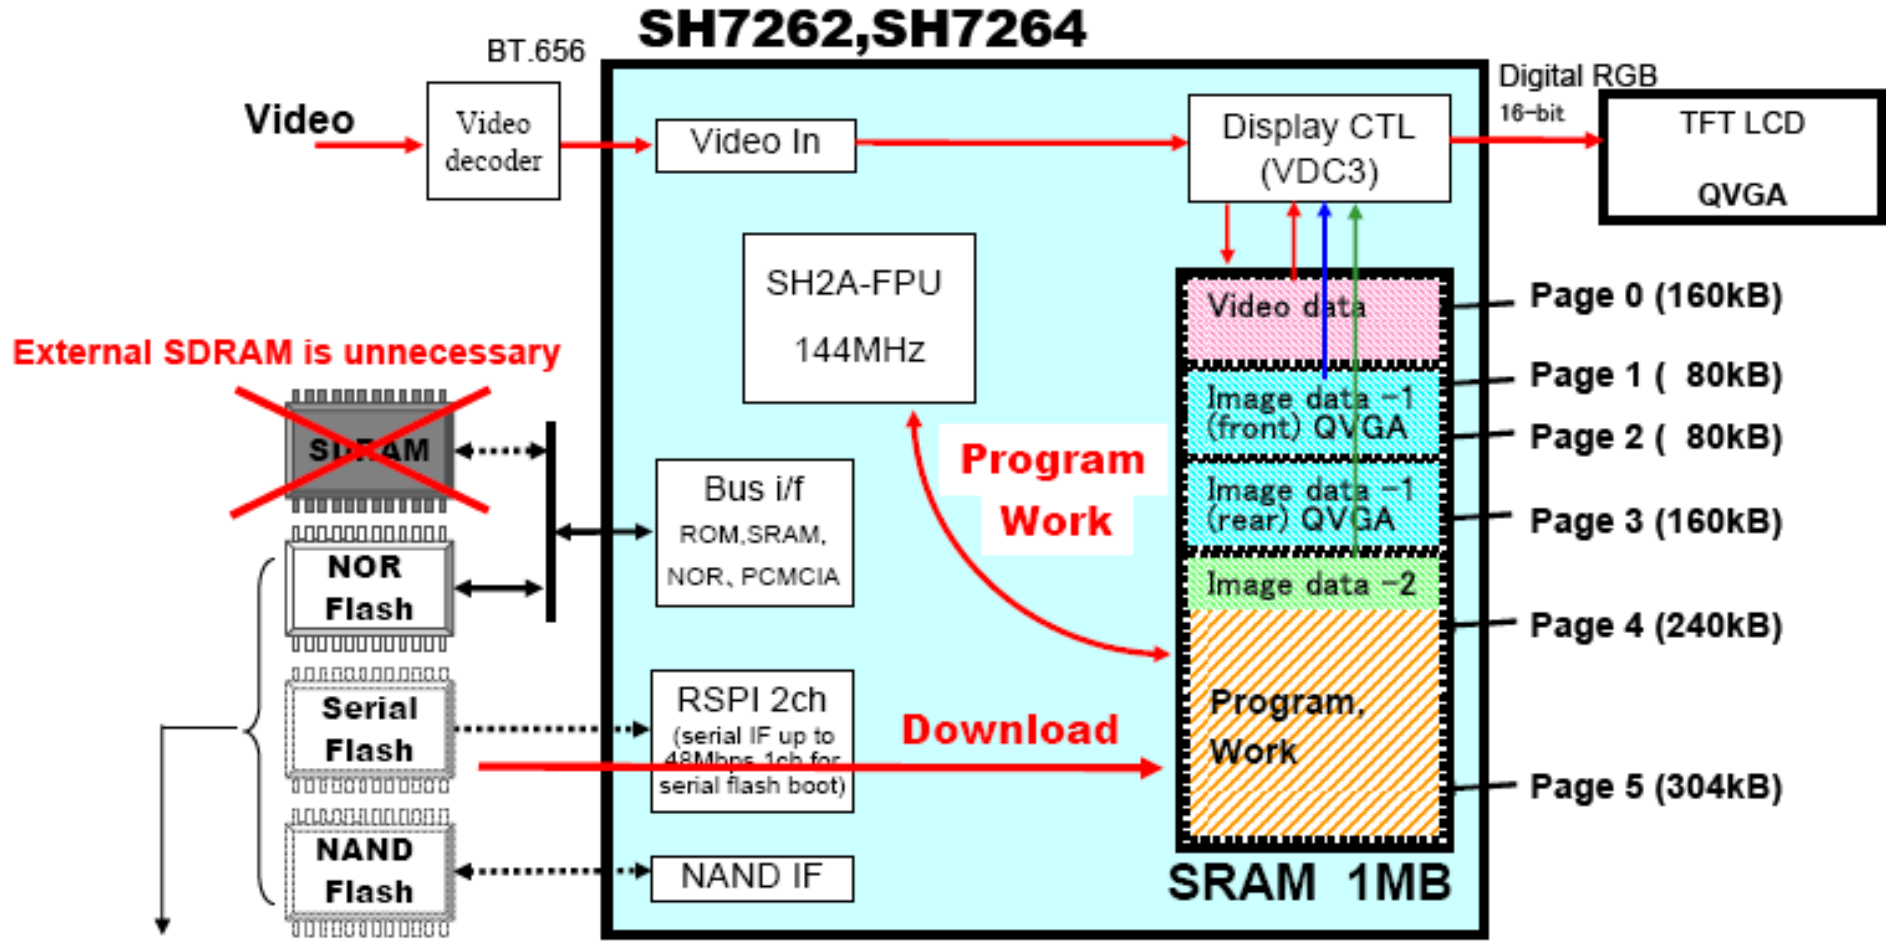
SH7262,SH7264

BT.656

Video

Video decoder

Video In

Display CTL (VDC3)

Digital RGB 16-bit

TFT LCD QVGA

SH2A-FPU 144MHz

External SDRAM is unnecessary

SDRAM

Video data

Page 0 (160kB)

Image data -1 (front) QVGA

Page 1 ( 80kB)

Page 2 ( 80kB)

Program Work

Image data -1 (rear) QVGA

Page 3 (160kB)

Bus i/f ROM,SRAM, NOR、PCMCIA

NOR Flash

Image data -2

Page 4 (240kB)

RSPI 2ch (serial IF up to 48Mbps 1ch for serial flash boot)

Serial Flash

Download

Program, Work

Page 5 (304kB)

NAND Flash

NAND IF

SRAM 1MB